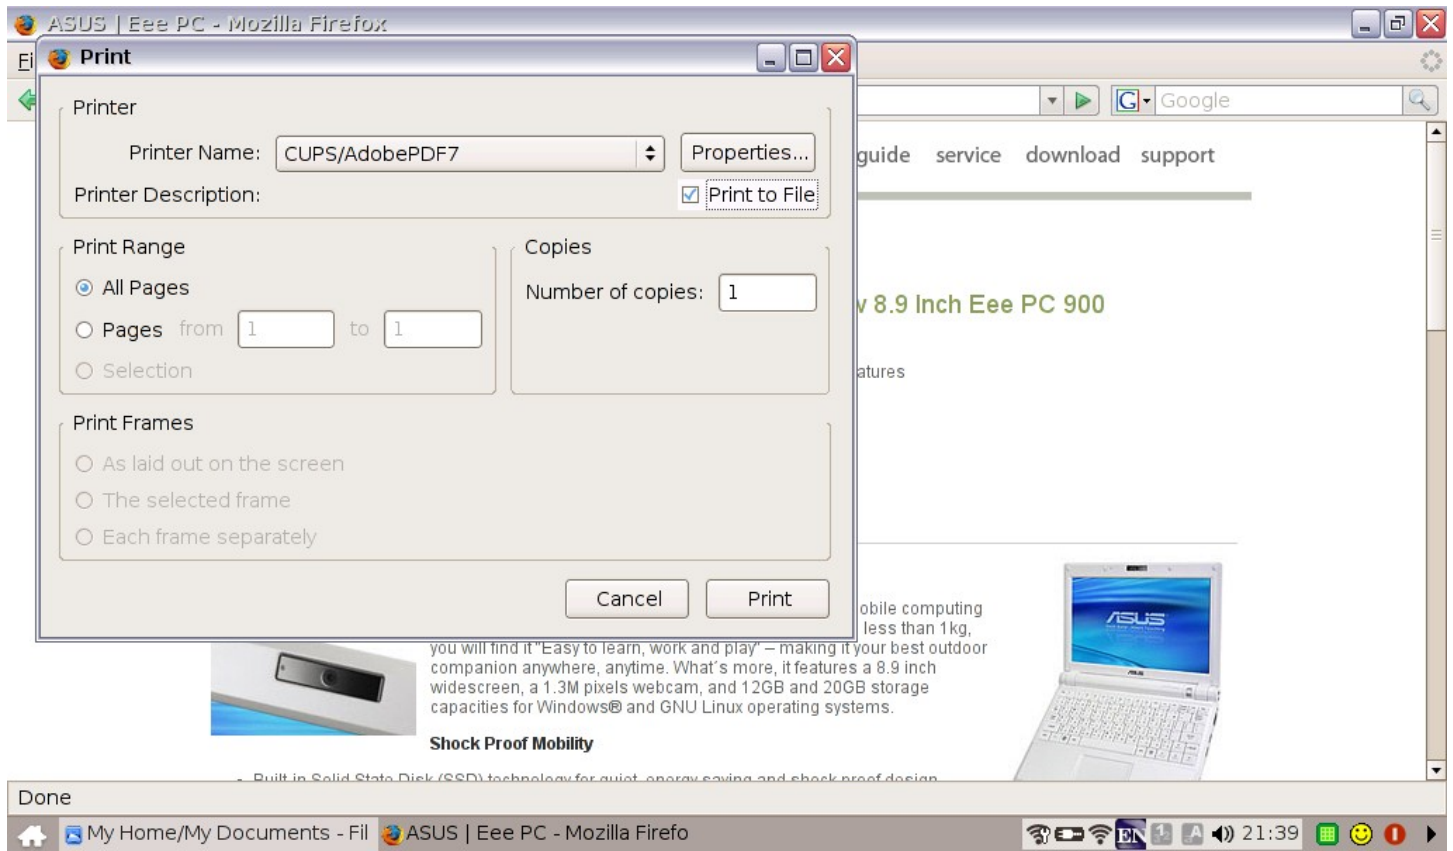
ASUS | Eee PC - Mozilla Firefox

Fi

Print

Printer

Printer Name: CUPS/AdobePDF7

Properties...

Printer Description:

Print to File

Print Range

All Pages

Pages from 1 to 1

Selection

Copies

Number of copies: 1

Print Frames

As laid out on the screen

The selected frame

Each frame separately

Cancel

Print

Google

guide service download support

v 8.9 Inch Eee PC 900

atures

obile computing less than 1kg, you will find it "Easy to learn, work and play" – making it your best outdoor companion anywhere, anytime. What´s more, it features a 8.9 inch widescreen, a 1.3M pixels webcam, and 12GB and 20GB storage capacities for Windows® and GNU Linux operating systems.

Shock Proof Mobility

Built in Solid State Disk (SSD) technology for quiet, energy saving and shock proof design

Done

My Home/My Documents - Fil

ASUS | Eee PC - Mozilla Firefo

EN

21:39